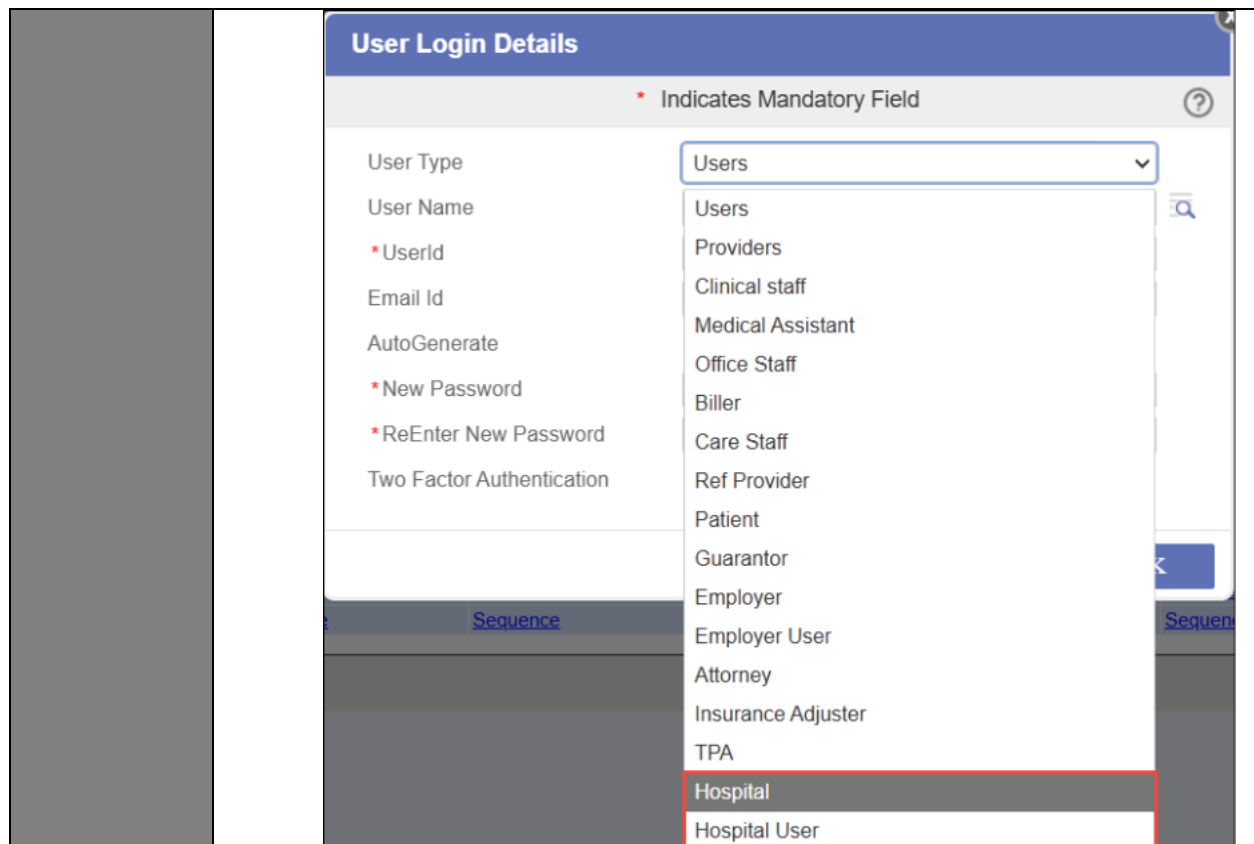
User Login Details

* Indicates Mandatory Field

User Type
Users

User Name
*UserId
Email Id
AutoGenerate
*New Password
*ReEnter New Password
Two Factor Authentication

Users
Providers
Clinical staff
Medical Assistant
Office Staff
Biller
Care Staff
Ref Provider
Patient
Guarantor
Employer
Employer User
Attorney
Insurance Adjuster
TPA
Hospital
Hospital User

Sequence
Sequen